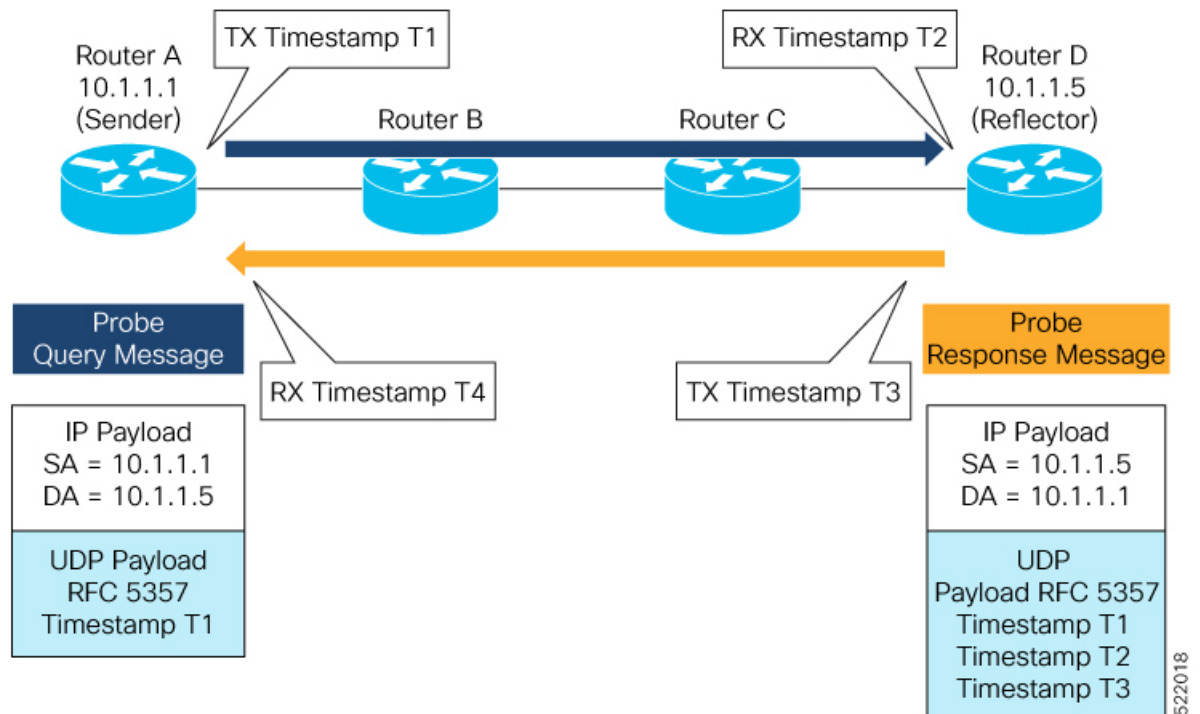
Router A
10.1.1.1
(Sender)

TX Timestamp T1

RX Timestamp T2

Router D
10.1.1.5
(Reflector)

Router B

Router C

Probe
Query Message

RX Timestamp T4

TX Timestamp T3

Probe
Response Message

IP Payload
SA = 10.1.1.1
DA = 10.1.1.5

UDP Payload
RFC 5357
Timestamp T1

IP Payload
SA = 10.1.1.5
DA = 10.1.1.1

UDP
Payload RFC 5357
Timestamp T1
Timestamp T2
Timestamp T3

522018